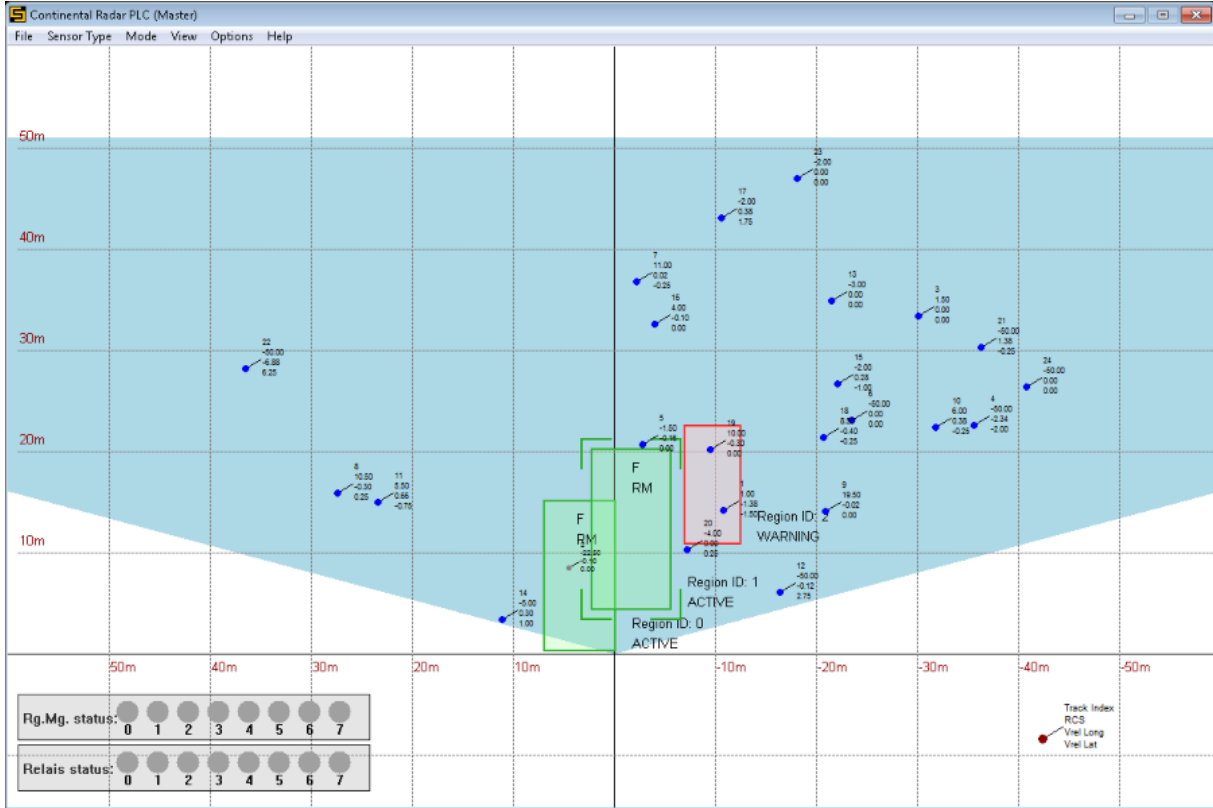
Continental Radar PLC (Master)

File Sensor Type Mode View Options Help

50m
40m
30m
20m
10m

23
-2.00
0.00
0.00

17
-2.00
0.38
1.75

7
11.00
0.02
-0.25

16
4.00
-0.10
0.00

13
-3.00
0.00
0.00

3
1.50
0.00
0.00

21
-50.00
1.38
-0.25

22
-50.00
-6.88
6.25

24
-50.00
0.00
0.00

15
-2.00
0.28
-1.00

8
-50.00
0.00
0.00

18
0.50
-0.40
-0.25

10
6.00
0.38
-0.25

4
-50.00
-2.34
-2.00

5
-1.50
-0.16
0.02

19
10.00
-0.30
0.00

8
10.50
-0.30
0.25

11
8.50
0.66
-0.75

F
RM

F
RM

1
1.00
-1.38
-1.50

9
19.50
-0.02
0.00

Region ID: 2
WARNING

20
-4.00
0.00
0.25

2
-22.00
-0.10
0.00

Region ID: 1
ACTIVE

12
-50.00
-0.12
2.75

14
-5.00
0.00
1.00

Region ID: 0
ACTIVE

50m 40m 30m 20m 10m -10m -20m -30m -40m -50m

Rg.Mg. status: 0 1 2 3 4 5 6 7

Relais status: 0 1 2 3 4 5 6 7

Track Index
RCS
Vrel Long
Vrel Lat